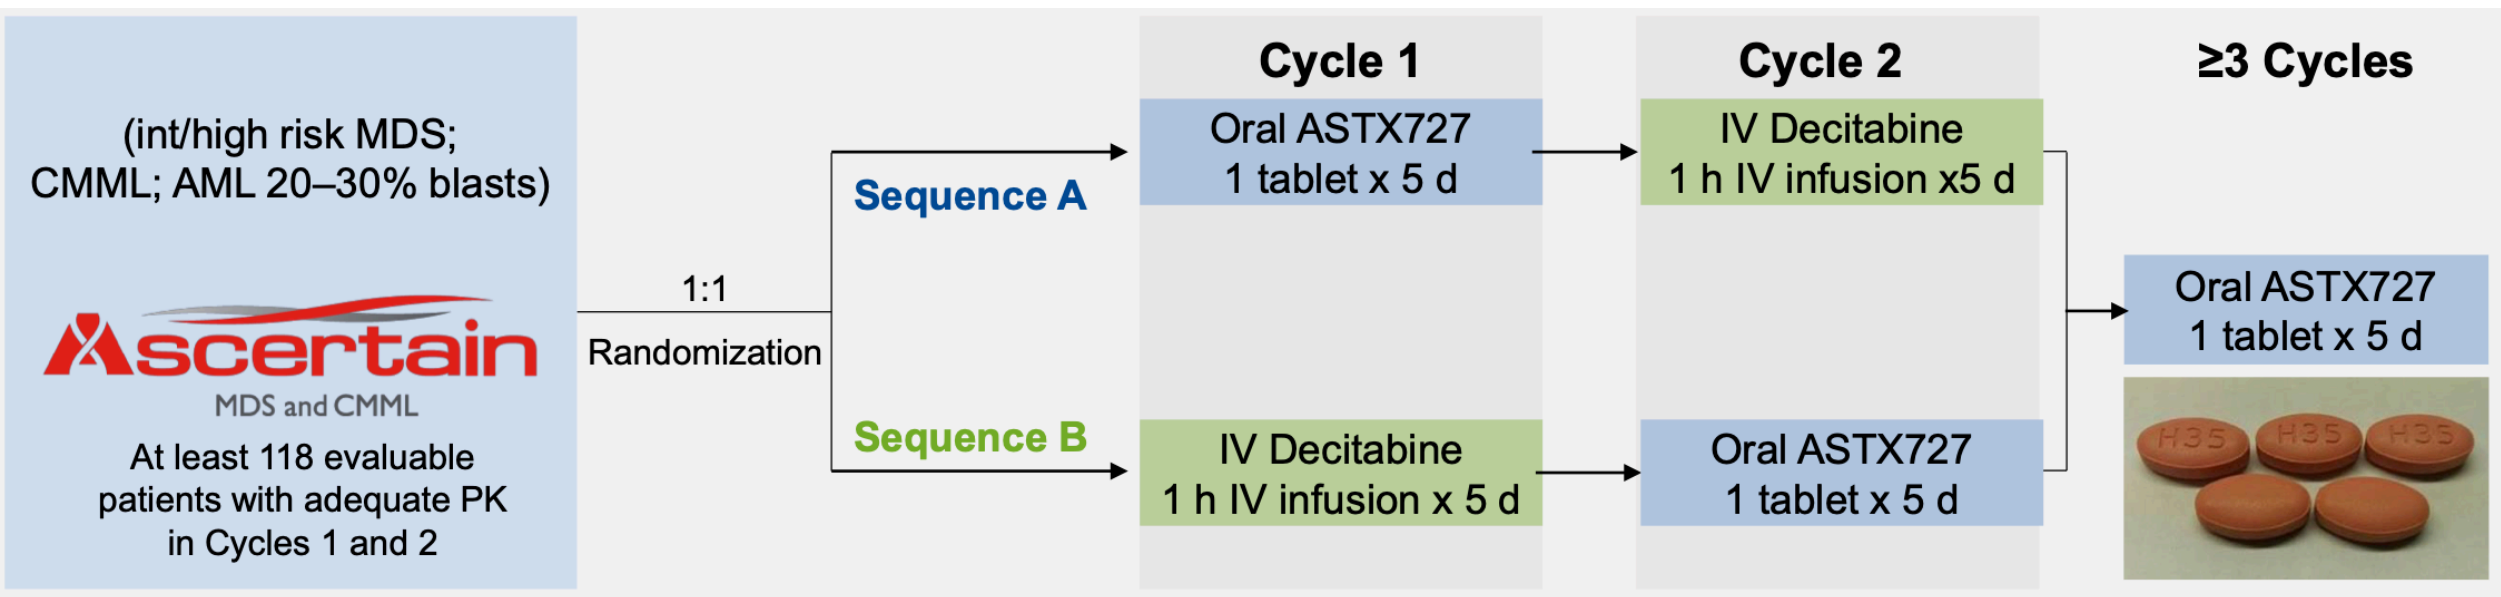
(int/high risk MDS; CMML; AML 20–30% blasts)

Ascertain
MDS and CMML

At least 118 evaluable patients with adequate PK in Cycles 1 and 2

1:1
Randomization

Sequence A

Sequence B

Cycle 1

Oral ASTX727
1 tablet x 5 d

IV Decitabine
1 h IV infusion x 5 d

Cycle 2

IV Decitabine
1 h IV infusion x5 d

Oral ASTX727
1 tablet x 5 d

≥3 Cycles

Oral ASTX727
1 tablet x 5 d

H35 H35 H35